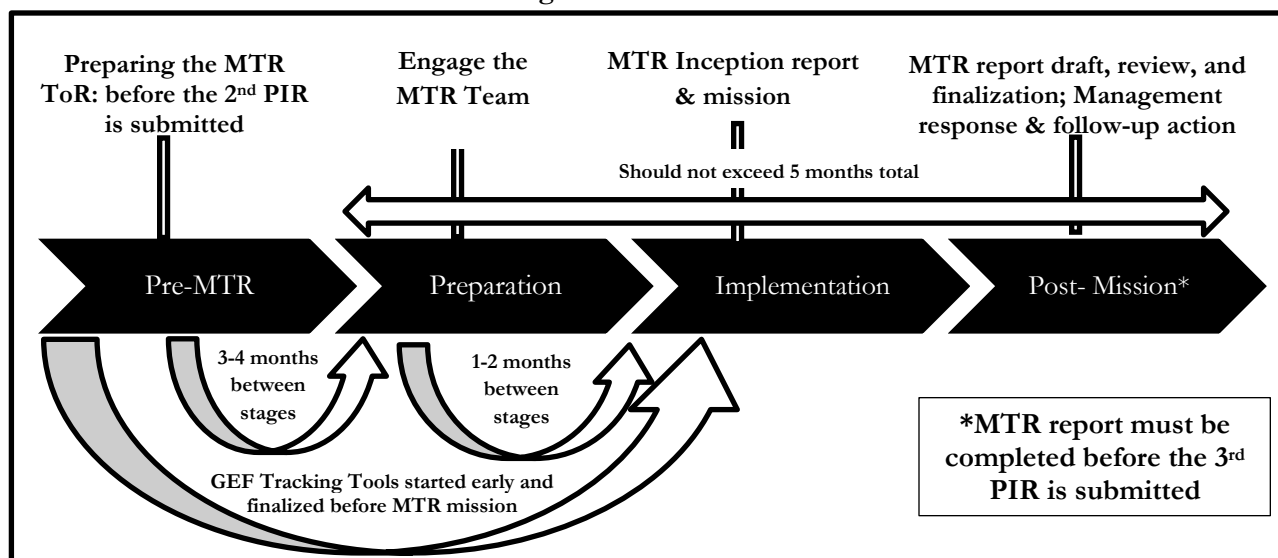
Preparing the MTR ToR: before the 2$^{nd}$ PIR is submitted

Engage the MTR Team

MTR Inception report & mission

MTR report draft, review, and finalization; Management response & follow-up action

Should not exceed 5 months total

Pre-MTR

Preparation

Implementation

Post- Mission*

3-4 months between stages

1-2 months between stages

GEF Tracking Tools started early and finalized before MTR mission

*MTR report must be completed before the 3$^{rd}$ PIR is submitted